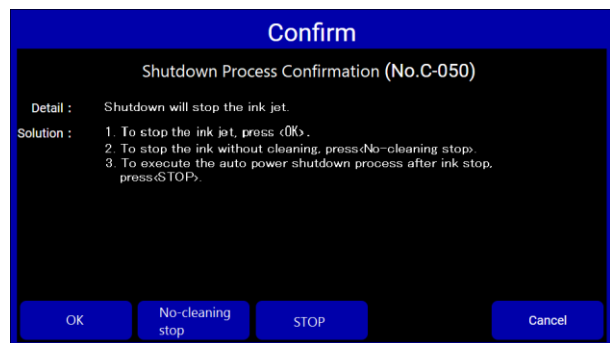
Confirm

Shutdown Process Confirmation (No.C-050)

Detail : Shutdown will stop the ink jet.

Solution : 1. To stop the ink jet, press <OK>.
2. To stop the ink without cleaning, press<No-cleaning stop>.
3. To execute the auto power shutdown process after ink stop, press<STOP>.

OK

No-cleaning stop

STOP

Cancel